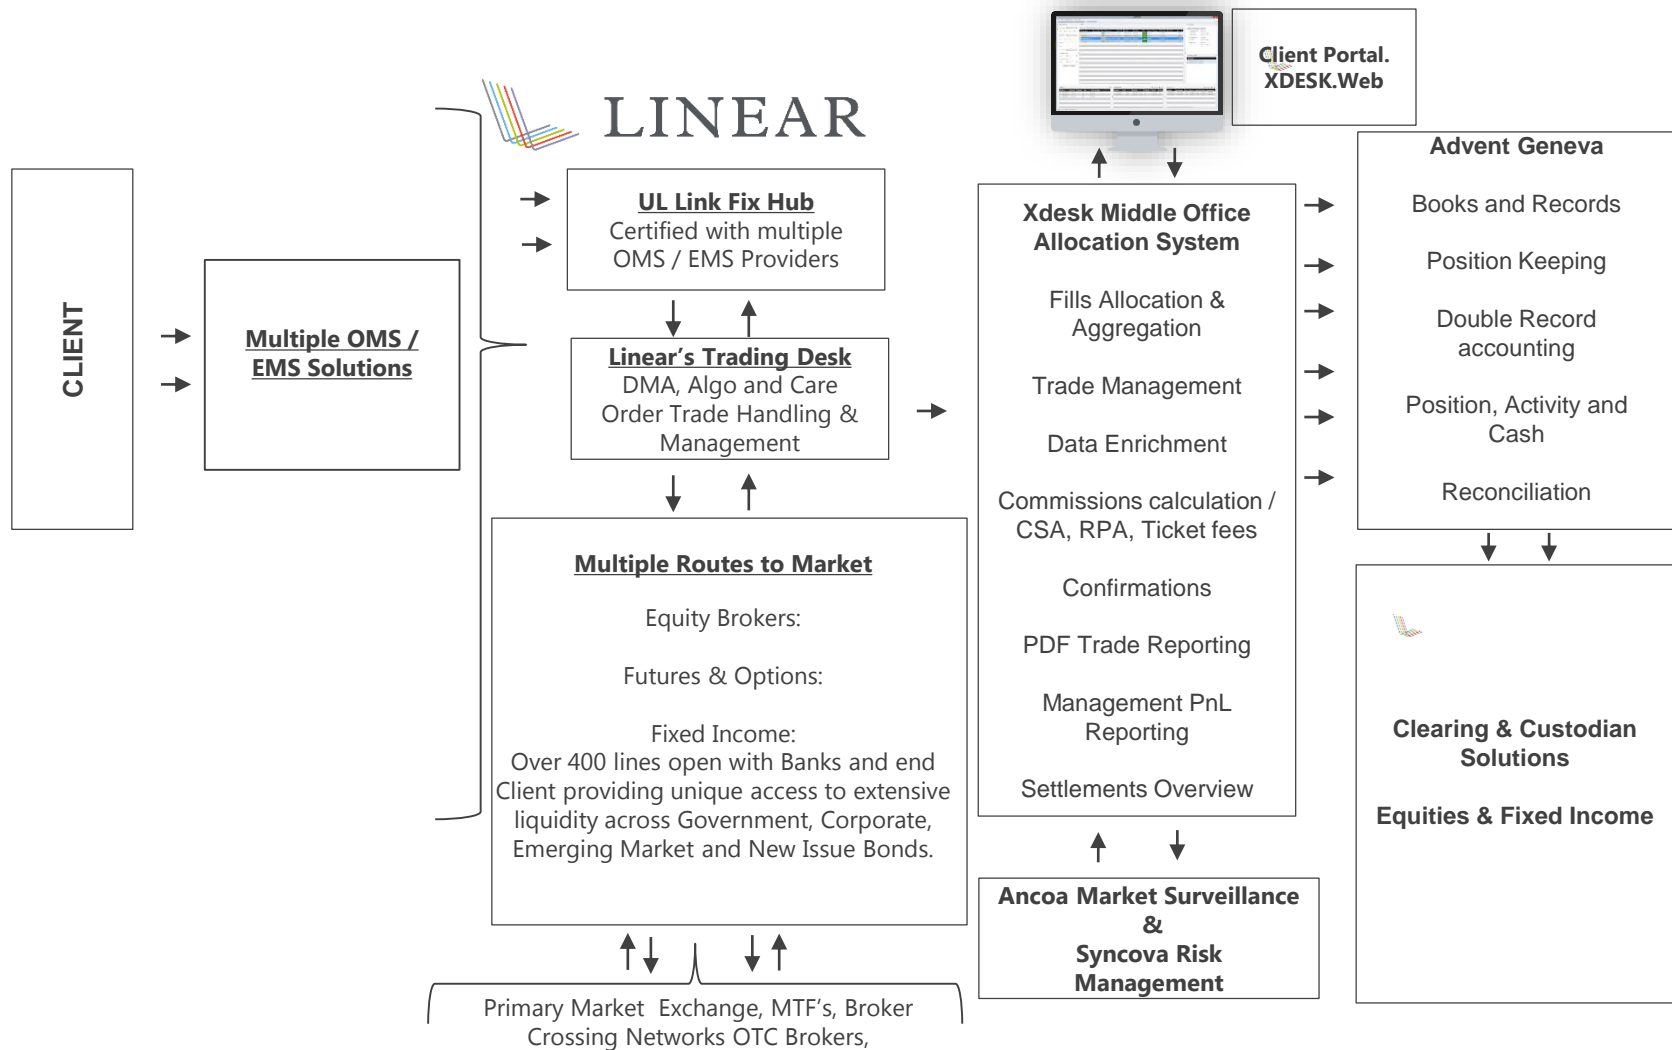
CLIENT

Multiple OMS / EMS Solutions

LINEAR

UL Link Fix Hub
Certified with multiple OMS / EMS Providers

Linear's Trading Desk
DMA, Algo and Care Order Trade Handling & Management

Multiple Routes to Market

Equity Brokers:

Futures & Options:

Fixed Income:
Over 400 lines open with Banks and end Client providing unique access to extensive liquidity across Government, Corporate, Emerging Market and New Issue Bonds.

Primary Market Exchange, MTF's, Broker Crossing Networks OTC Brokers,

Client Portal.
XDESK.Web

Xdesk Middle Office Allocation System

Fills Allocation & Aggregation

Trade Management

Data Enrichment

Commissions calculation / CSA, RPA, Ticket fees

Confirmations

PDF Trade Reporting

Management PnL Reporting

Settlements Overview

Ancoa Market Surveillance
&
Syncova Risk Management

Advent Geneva

Books and Records

Position Keeping

Double Record accounting

Position, Activity and Cash

Reconciliation

Clearing & Custodian Solutions

Equities & Fixed Income